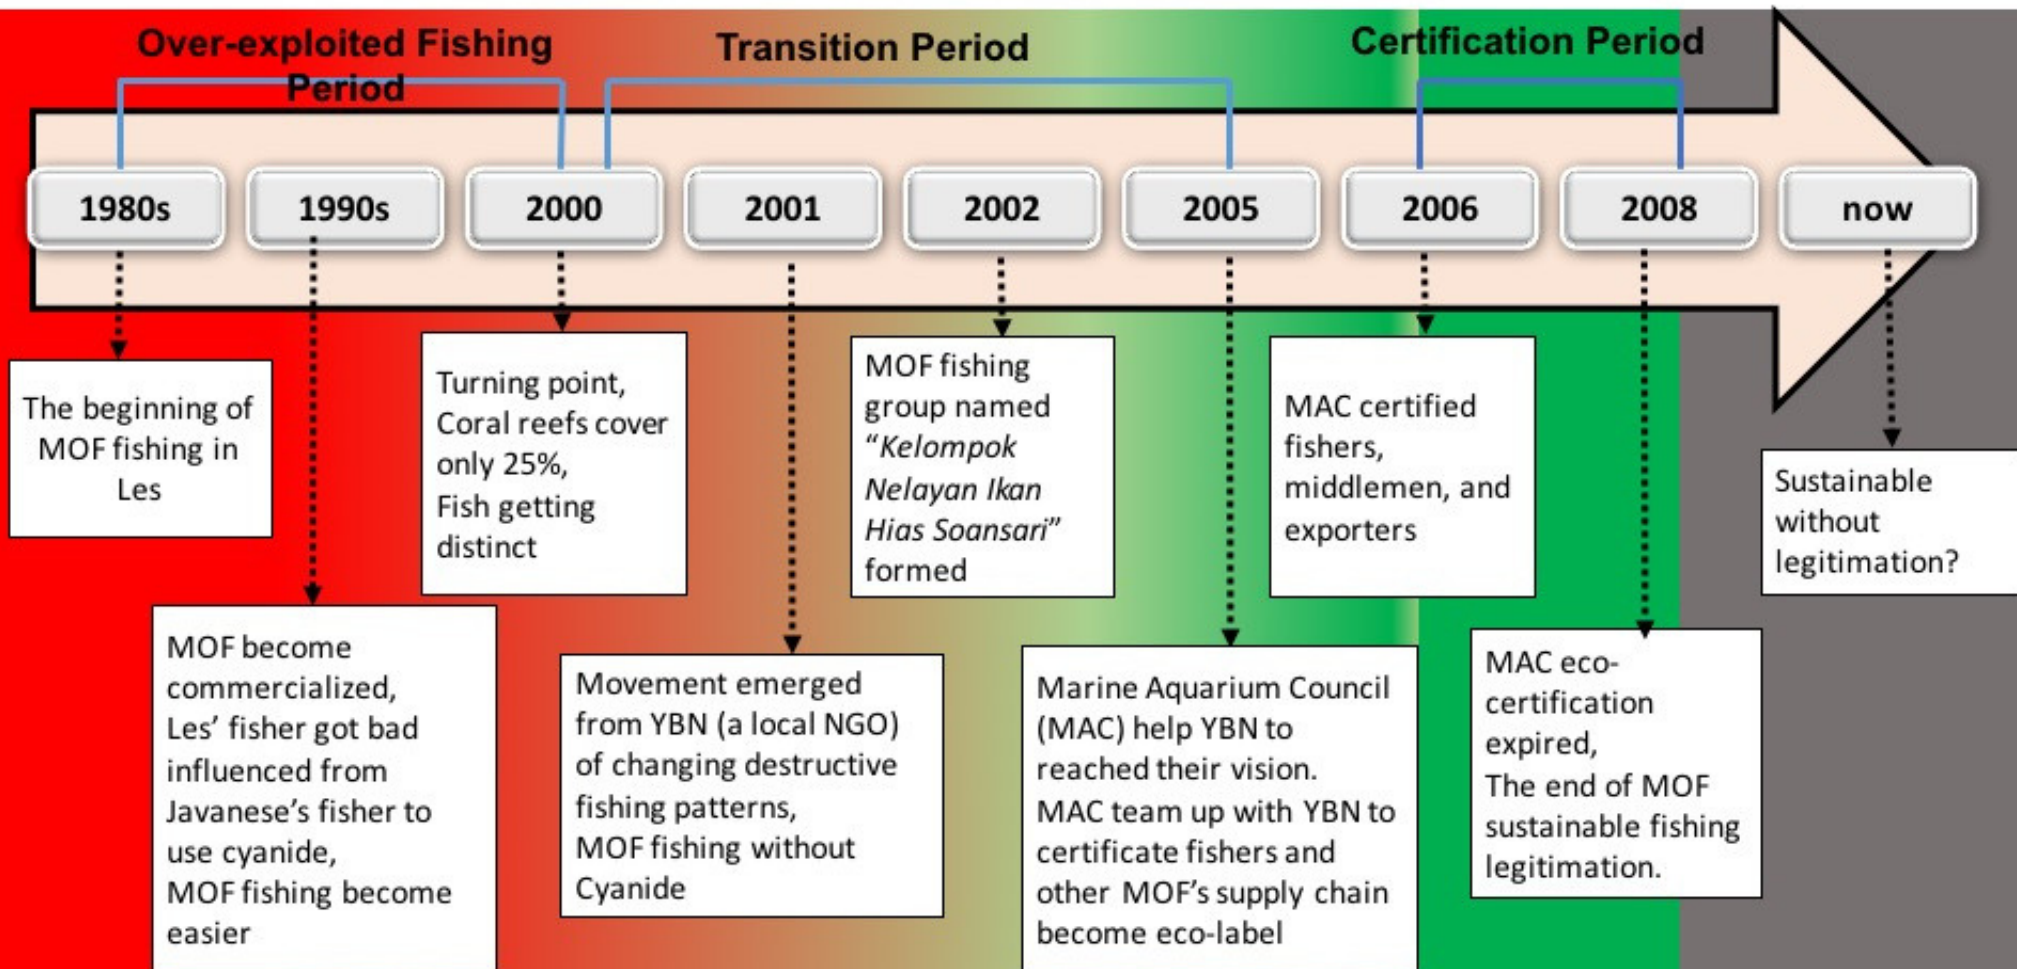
Over-exploited Fishing Period

Transition Period

Certification Period

1980s

1990s

2000

2001

2002

2005

2006

2008

now

The beginning of MOF fishing in Les

MOF become commercialized, Les' fisher got bad influenced from Javanese's fisher to use cyanide, MOF fishing become easier

Turning point, Coral reefs cover only 25%, Fish getting distinct

Movement emerged from YBN (a local NGO) of changing destructive fishing patterns, MOF fishing without Cyanide

MOF fishing group named "*Kelompok Nelayan Ikan Hias Soansari*" formed

Marine Aquarium Council (MAC) help YBN to reached their vision. MAC team up with YBN to certificate fishers and other MOF's supply chain become eco-label

MAC certified fishers, middlemen, and exporters

MAC eco-certification expired, The end of MOF sustainable fishing legitimation.

Sustainable without legitimation?